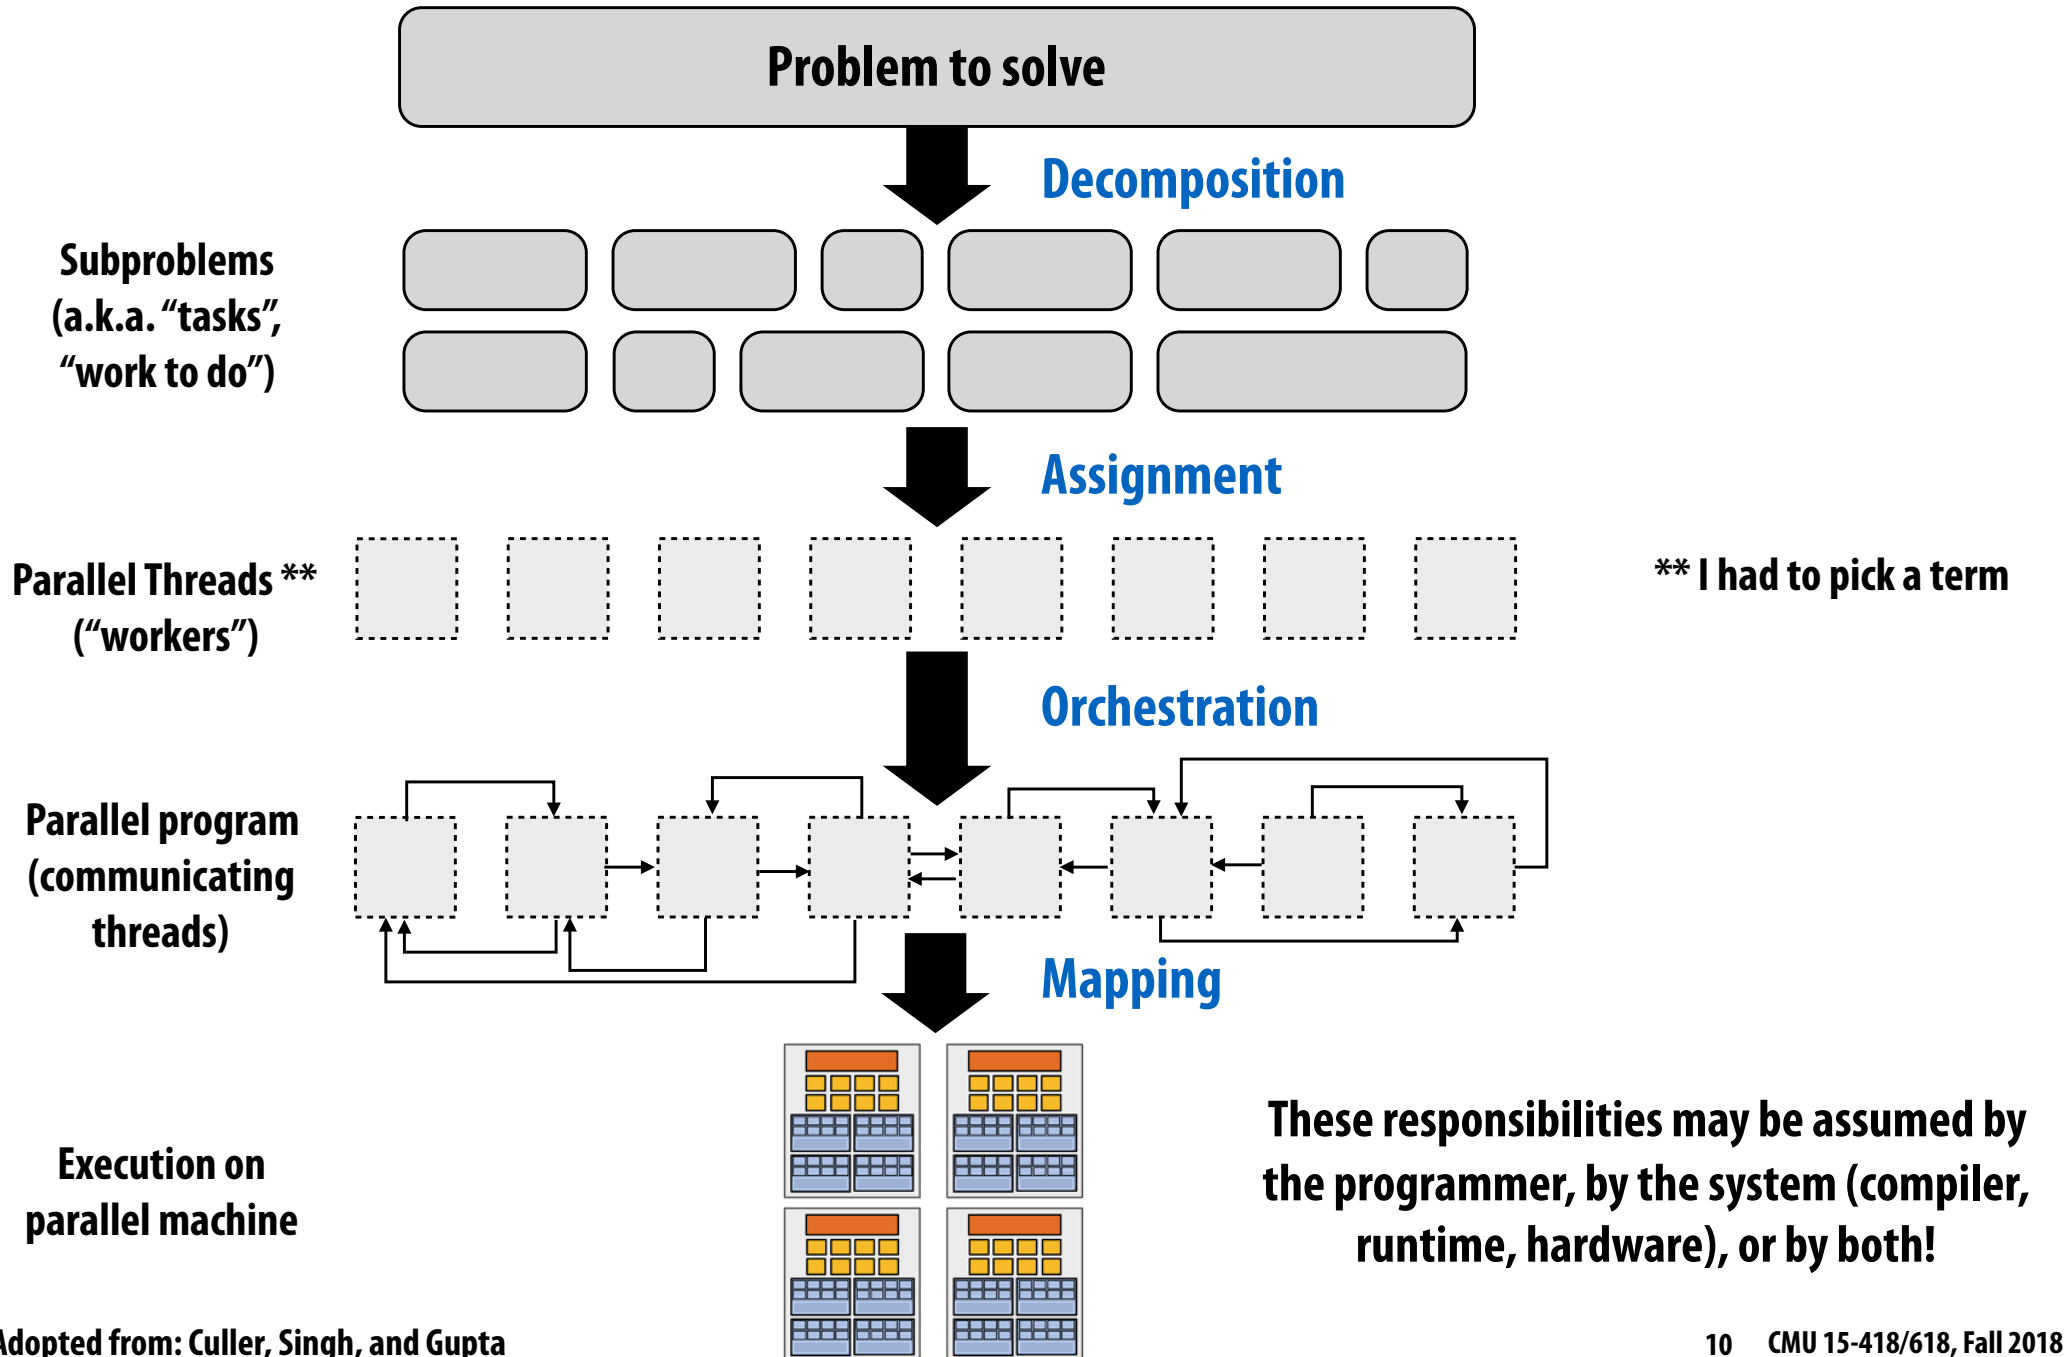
Problem to solve

Decomposition

Subproblems (a.k.a. “tasks”, “work to do”)

Assignment

Parallel Threads ** (“workers”)

** I had to pick a term

Orchestration

Parallel program (communicating threads)

Mapping

Execution on parallel machine

These responsibilities may be assumed by the programmer, by the system (compiler, runtime, hardware), or by both!

Adopted from: Culler, Singh, and Gupta

10 CMU 15-418/618, Fall 2018